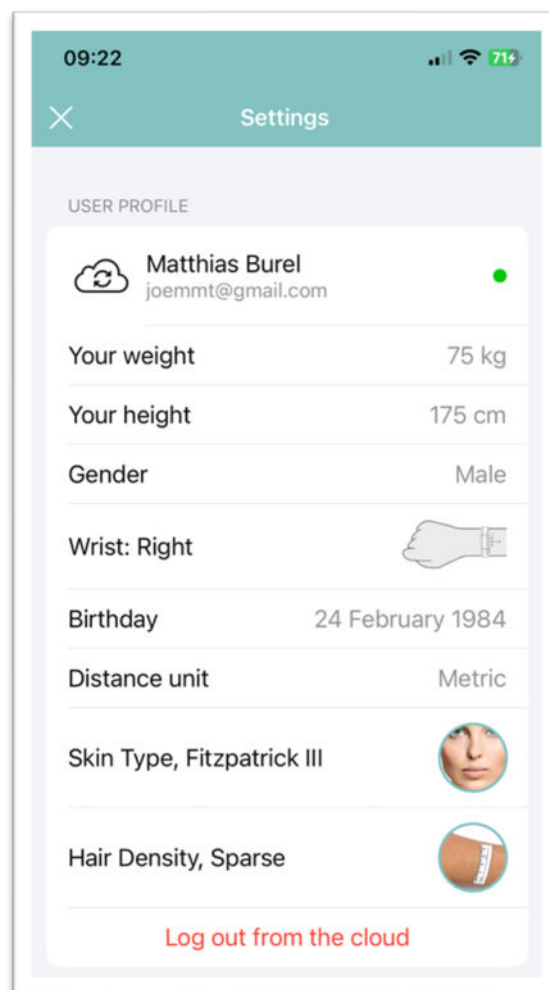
09:22

71

Settings

USER PROFILE

Matthias Burel
joemmt@gmail.com

Your weight 75 kg

Your height 175 cm

Gender Male

Wrist: Right

Birthday 24 February 1984

Distance unit Metric

Skin Type, Fitzpatrick III

Hair Density, Sparse

Log out from the cloud